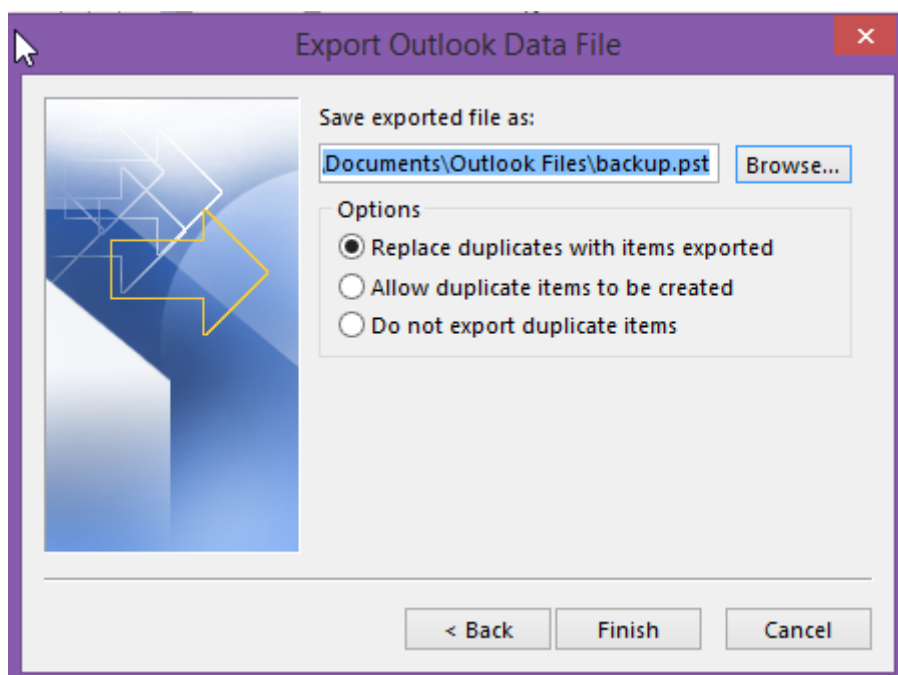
Export Outlook Data File

Save exported file as:

Documents\Outlook Files\backup.pst

Browse...

Options

Replace duplicates with items exported

Allow duplicate items to be created

Do not export duplicate items

< Back

Finish

Cancel